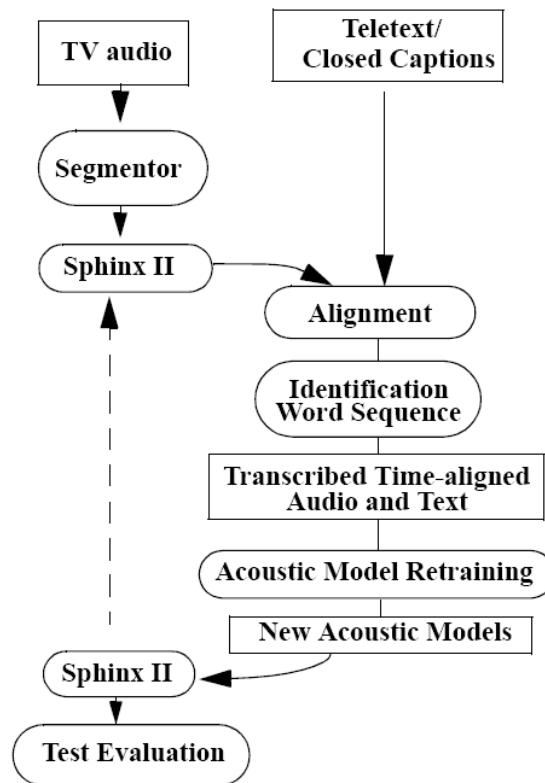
TV audio

Teletext/
Closed Captions

Segmentor

Sphinx II

Alignment

Identification
Word Sequence

Transcribed Time-aligned
Audio and Text

Acoustic Model Retraining

New Acoustic Models

Sphinx II

Test Evaluation